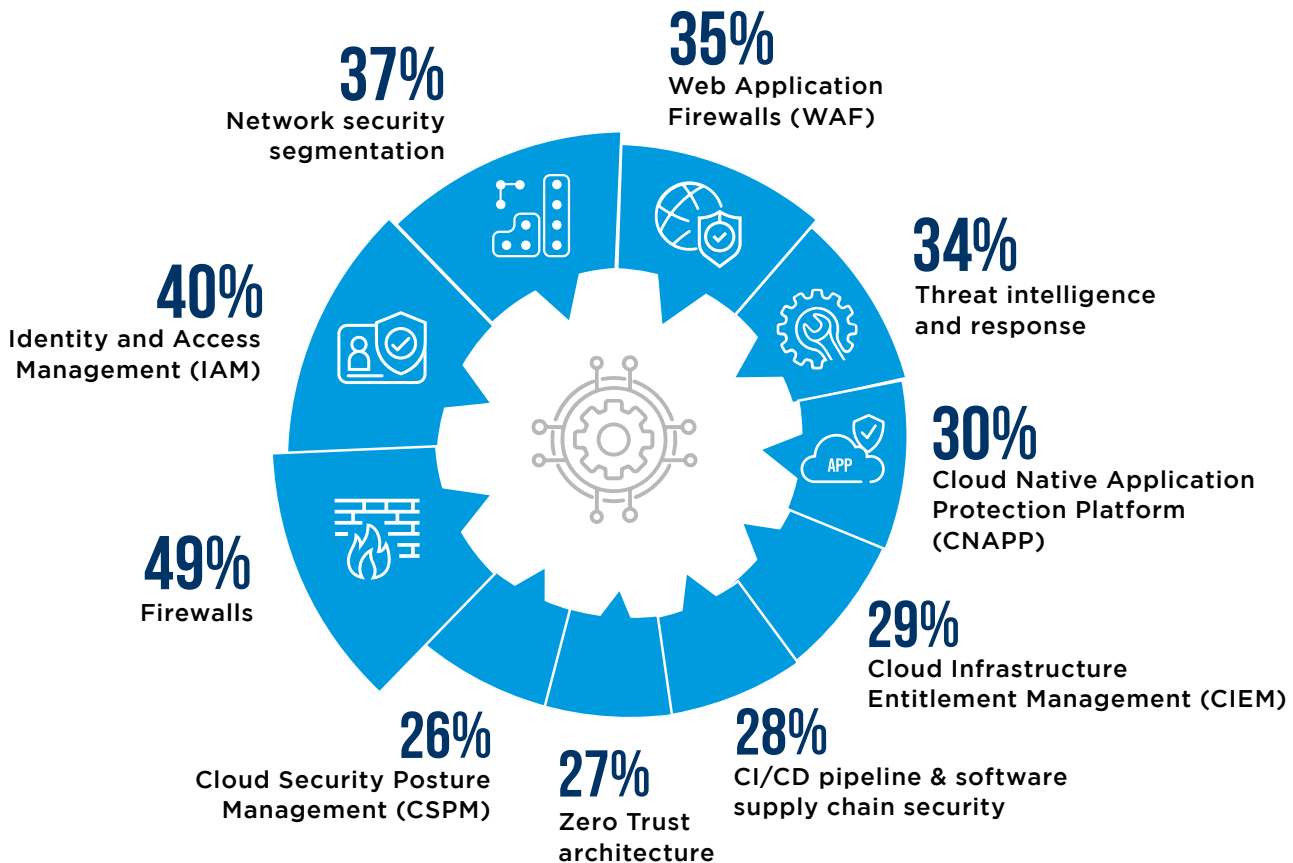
37%
Network security segmentation

35%
Web Application Firewalls (WAF)

34%
Threat intelligence and response

40%
Identity and Access Management (IAM)

APP

30%
Cloud Native Application Protection Platform (CNAPP)

49%
Firewalls

29%
Cloud Infrastructure Entitlement Management (CIEM)

26%
Cloud Security Posture Management (CSPM)

28%
CI/CD pipeline & software supply chain security

27%
Zero Trust architecture